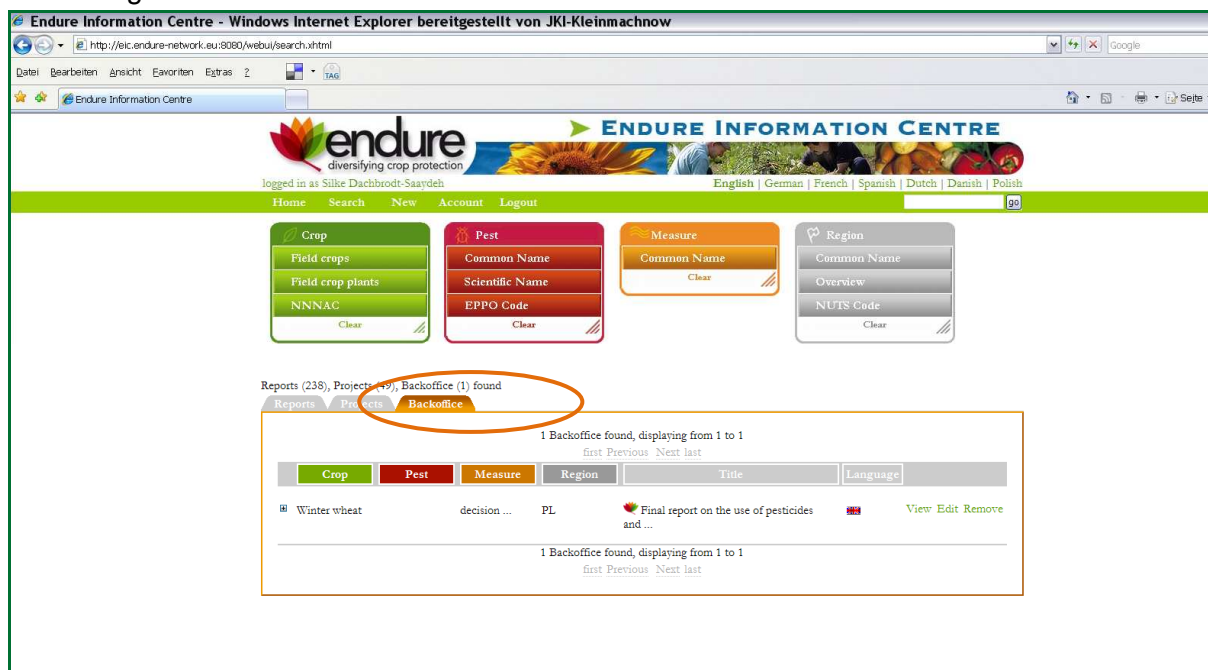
Endure Information Centre - Windows Internet Explorer bereitgestellt von JKI-Kleinmachnow

http://eic.endure-network.eu:8080/webui/search.xhtml

Google

Datei Bearbeiten Ansicht Favoriten Extras ?

TAG

Endure Information Centre

Seite

endure
diversifying crop protection

ENDURE INFORMATION CENTRE

logged in as Silke Dachbrodt-Saaydeh

English | German | French | Spanish | Dutch | Danish | Polish

Home Search New Account Logout

go

Crop
Field crops
Field crop plants
NNNAC
Clear

Pest
Common Name
Scientific Name
EPPO Code
Clear

Measure
Common Name
Clear

Region
Common Name
Overview
NUTS Code
Clear

Reports (238), Projects (49), Backoffice (1) found

Reports Projects Backoffice

1 Backoffice found, displaying from 1 to 1
first Previous Next last

| Crop | Pest | Measure | Region | Title | Language | |
|---|---|---|---|---|---|---|
| Winter wheat | | decision ... | PL | Final report on the use of pesticides and ... | | View Edit Remove |

1 Backoffice found, displaying from 1 to 1
first Previous Next last